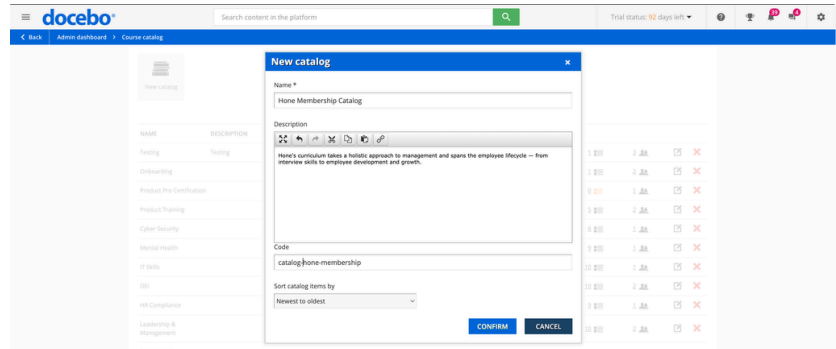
docebo

Search content in the platform

Trial status: 92 days left

39

4

Back

Admin dashboard > Course catalog

New catalog

NAME

DESCRIPTION

Testing

Testing

Onboarding

Product Pro Certification

Product Training

Cyber Security

Mental Health

IT Skills

DEI

HR Compliance

Leadership & Management

New catalog

Name *

Hone Membership Catalog

Description

Hone's curriculum takes a holistic approach to management and spans the employee lifecycle — from interview skills to employee development and growth.

Code

catalog-hone-membership

Sort catalog items by

Newest to oldest

CONFIRM

CANCEL

1

2

1

2

8

2

1

2

6

1

9

1

10

2

10

2

3

1

10

2